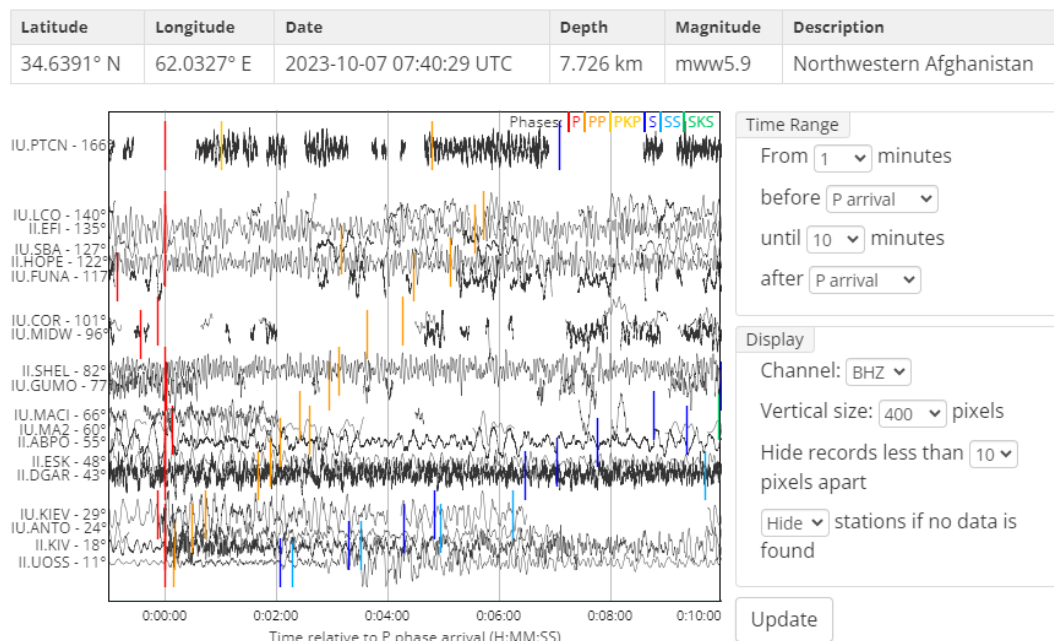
| Latitude | Longitude | Date | Depth | Magnitude | Description |
|---|---|---|---|---|---|
| 34.6391° N | 62.0327° E | 2023-10-07 07:40:29 UTC | 7.726 km | mww5.9 | Northwestern Afghanistan |

Phases P PP PKP S SS SKS

IU.PTCN - 166°
IU.LCO - 140°
II.EFI - 135°
IU.SBA - 127°
II.HOPE - 122°
II.FUNA - 117°
IU.COR - 101°
IU.MIDW - 96°
II.SHEL - 82°
IU.GUMO - 77°
IU.MACI - 66°
IU.MA2 - 60°
II.ABPO - 55°
II.ESK - 48°
II.DGAR - 43°
IU.KIEV - 29°
IU.ANTO - 24°
II.KIV - 18°
II.UOSS - 11°

0:00:00 0:02:00 0:04:00 0:06:00 0:08:00 0:10:00
Time relative to P phase arrival (H:MM:SS)

Time Range
From 1 minutes
before P arrival
until 10 minutes
after P arrival

Display
Channel: BHZ
Vertical size: 400 pixels
Hide records less than 10 pixels apart
Hide stations if no data is found

Update